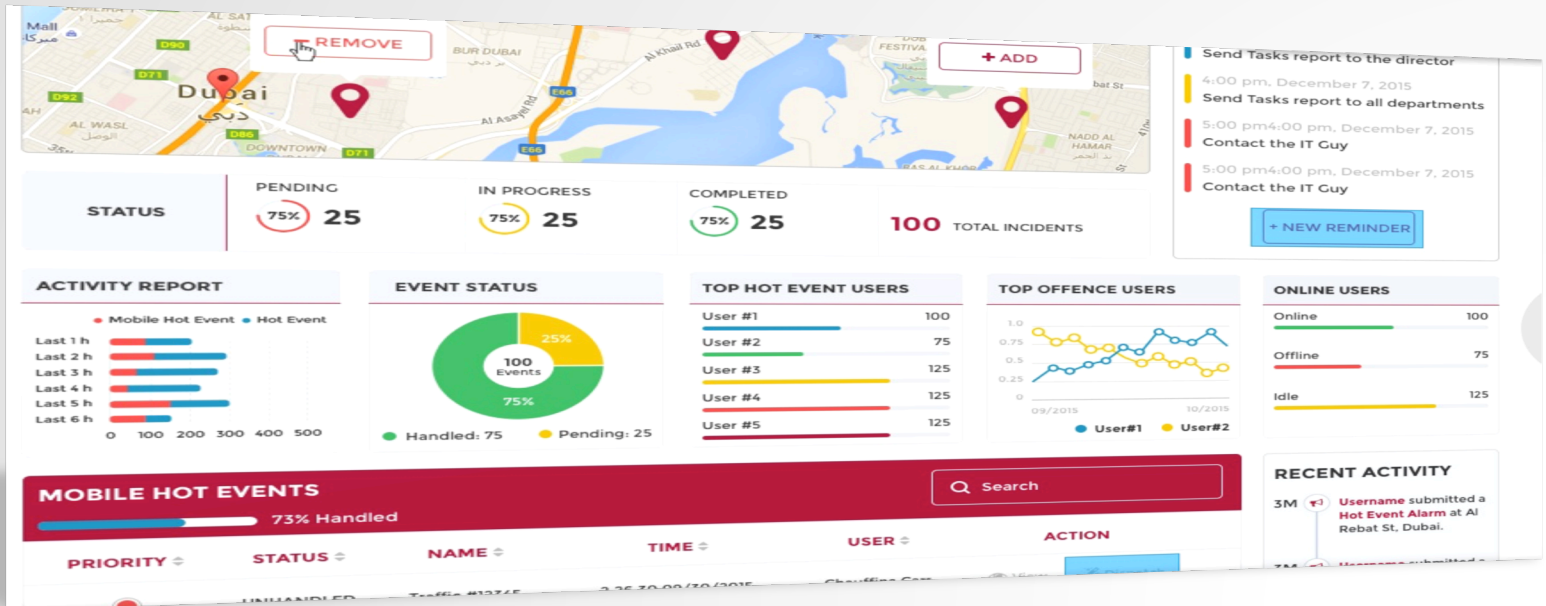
Mall
مول
AL SAT
D90
REMOVE
BUR DUBAI
D71
D92
Dubai
دبي
AL WASL
الوصل
D86
DOWNTOWN
D71
Al Khail Rd
E66
Al Asayel Rd
E66
FESTIVAL
+ ADD
NADD AL HAMAR
RAS AL KHOR

Send Tasks report to the director
4:00 pm, December 7, 2015
Send Tasks report to all departments
5:00 pm4:00 pm, December 7, 2015
Contact the IT Guy
5:00 pm4:00 pm, December 7, 2015
Contact the IT Guy
+ NEW REMINDER

STATUS
PENDING
75% 25
IN PROGRESS
75% 25
COMPLETED
75% 25
100 TOTAL INCIDENTS

ACTIVITY REPORT
Mobile Hot Event
Hot Event
Last 1 h
Last 2 h
Last 3 h
Last 4 h
Last 5 h
Last 6 h
0 100 200 300 400 500

EVENT STATUS
25%
100 Events
75%
Handled: 75
Pending: 25

TOP HOT EVENT USERS
User #1 100
User #2 75
User #3 125
User #4 125
User #5 125

TOP OFFENCE USERS
1.0
0.75
0.5
0.25
0
09/2015
10/2015
User#1
User#2

ONLINE USERS
Online 100
Offline 75
Idle 125

MOBILE HOT EVENTS
73% Handled
Search
PRIORITY
STATUS
NAME
TIME
USER
ACTION
UNHANDLED

RECENT ACTIVITY
3M Username submitted a Hot Event Alarm at Al Rebat St, Dubai.
3M Username submitted a